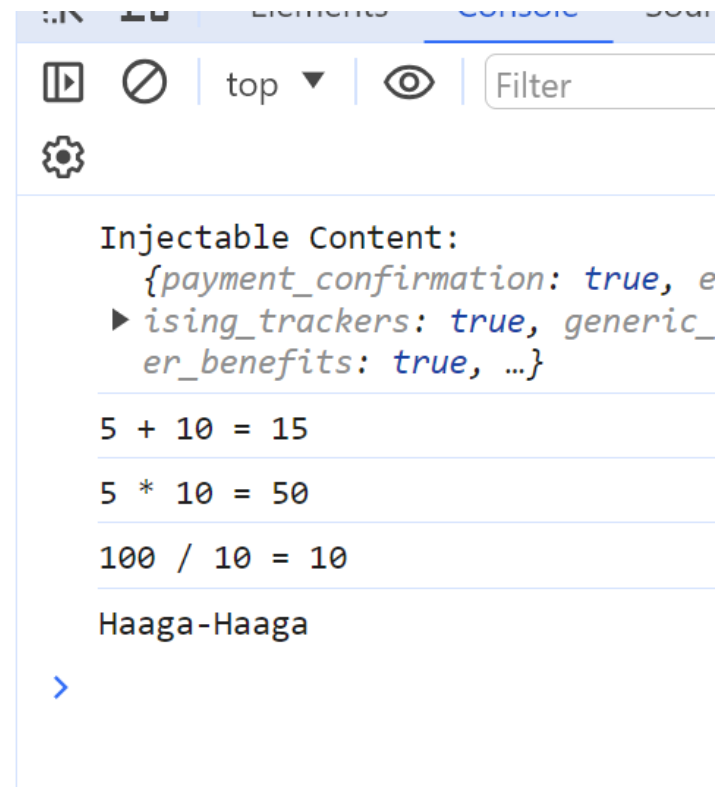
Elements Console Sour

top ▼

Filter

Injectable Content:
{payment_confirmation: true, e
▶ ising_trackers: true, generic_
er_benefits: true, …}

5 + 10 = 15

5 * 10 = 50

100 / 10 = 10

Haaga-Haaga

>